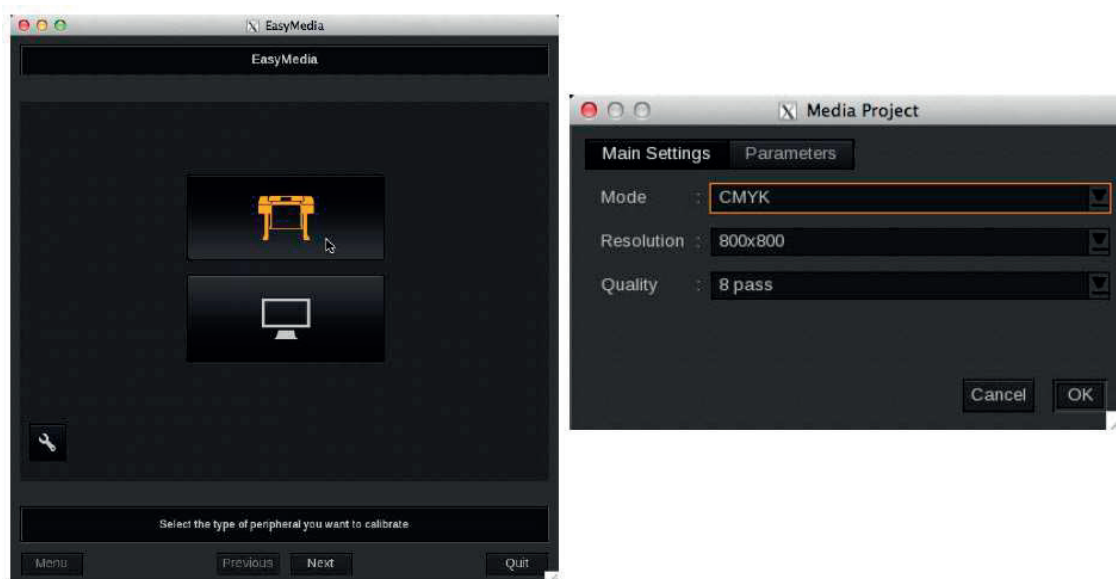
EasyMedia

EasyMedia

Select the type of peripheral you want to calibrate

Menu

Previous

Next

Quit

Media Project

Main Settings

Parameters

Mode : CMYK

Resolution : 800x800

Quality : 8 pass

Cancel

OK